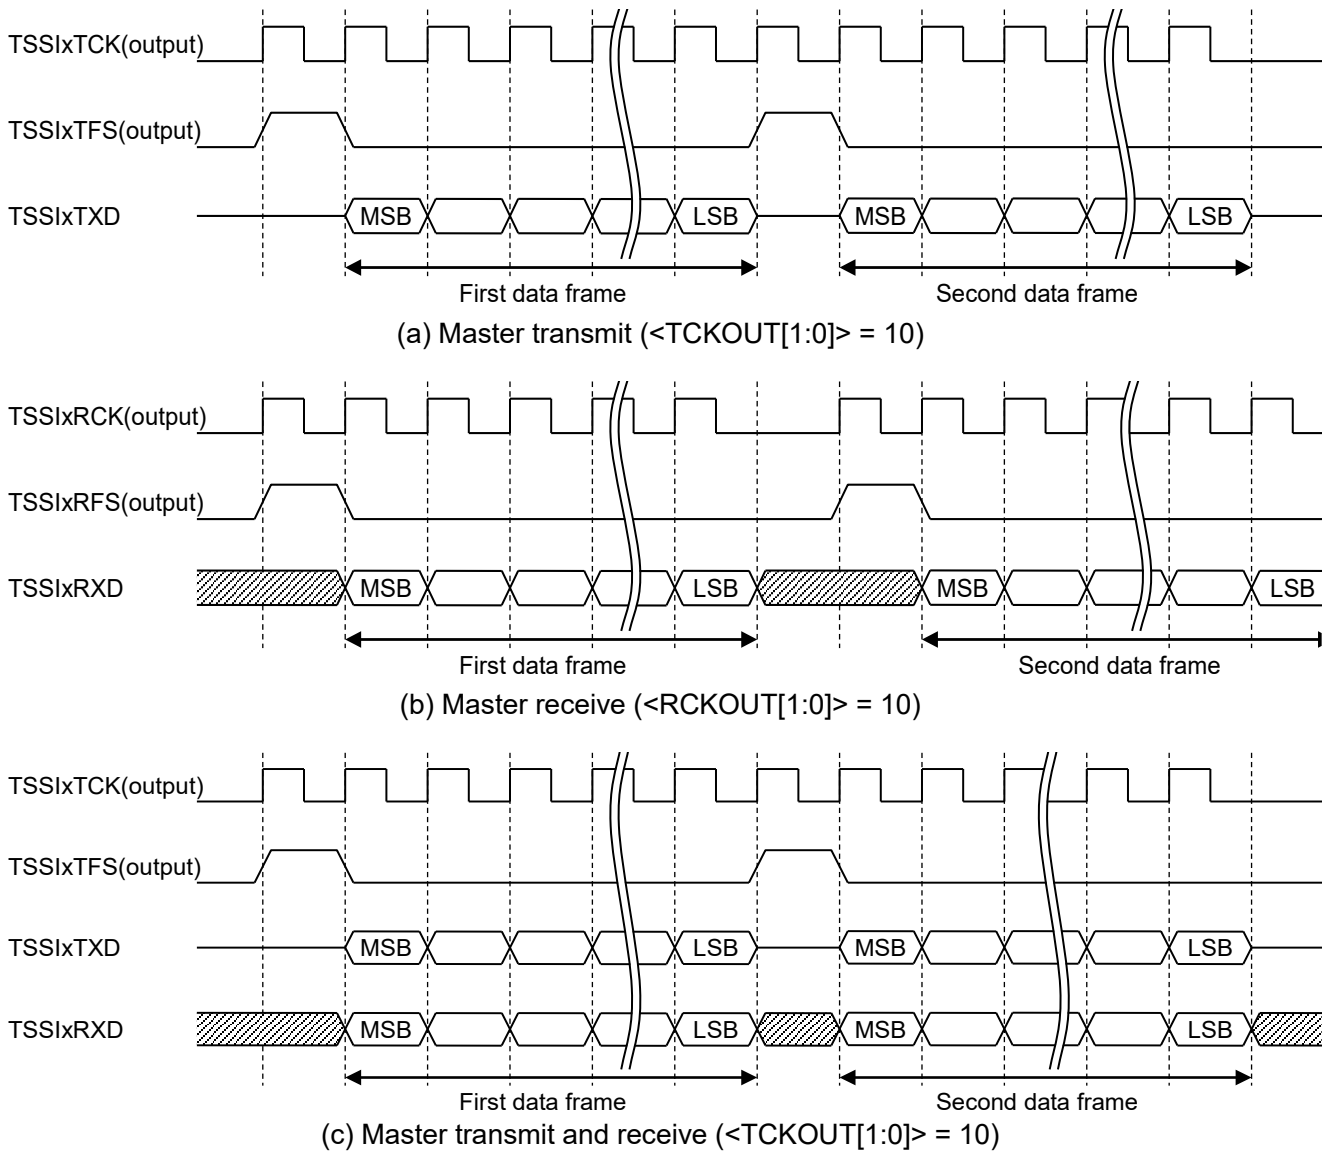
TSSIxTCK(output)

TSSIxTFS(output)

TSSIxTXD MSB LSB MSB LSB

First data frame Second data frame

(a) Master transmit (<TCKOUT[1:0]> = 10)

TSSIxRCK(output)

TSSIxRFS(output)

TSSIxRXD MSB LSB MSB LSB

First data frame Second data frame

(b) Master receive (<RCKOUT[1:0]> = 10)

TSSIxTCK(output)

TSSIxTFS(output)

TSSIxTXD MSB LSB MSB LSB

TSSIxRXD MSB LSB MSB LSB

First data frame Second data frame

(c) Master transmit and receive (<TCKOUT[1:0]> = 10)